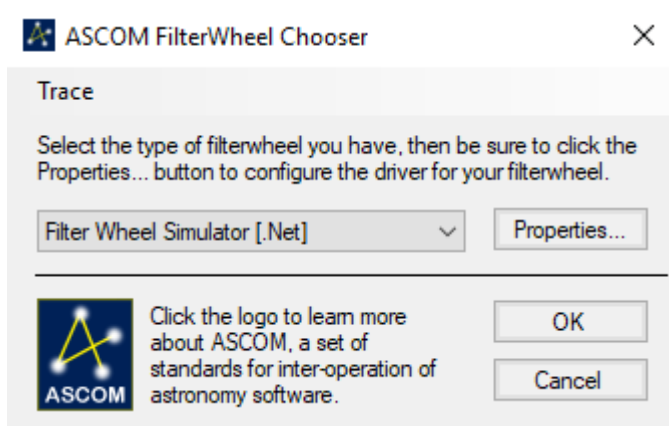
ASCOM FilterWheel Chooser

Trace

Select the type of filterwheel you have, then be sure to click the Properties... button to configure the driver for your filterwheel.

Filter Wheel Simulator [.Net]

Properties...

ASCOM

Click the logo to learn more about ASCOM, a set of standards for inter-operation of astronomy software.

OK

Cancel